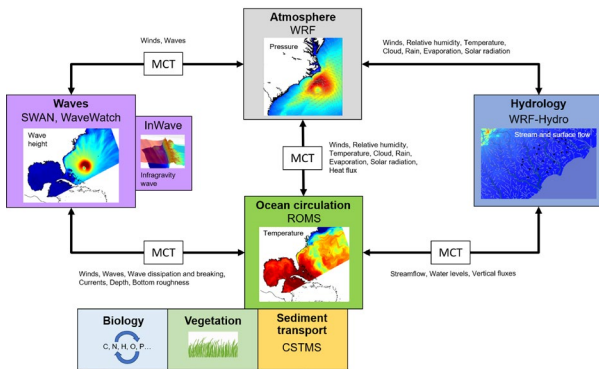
Atmosphere
WRF
Pressure

Winds, Waves

MCT

Winds, Relative humidity, Temperature, Cloud, Rain, Evaporation, Solar radiation

Waves
SWAN, WaveWatch
Wave height

InWave
Infragravity wave

Hydrology
WRF-Hydro
Stream and surface flow

MCT

Winds, Relative humidity, Temperature, Cloud, Rain, Evaporation, Solar radiation, Heat flux

Ocean circulation
ROMS
Temperature

MCT

Winds, Waves, Wave dissipation and breaking, Currents, Depth, Bottom roughness

MCT

Streamflow, Water levels, Vertical fluxes

Biology
C, N, H, O, P…

Vegetation

Sediment transport
CSTMS